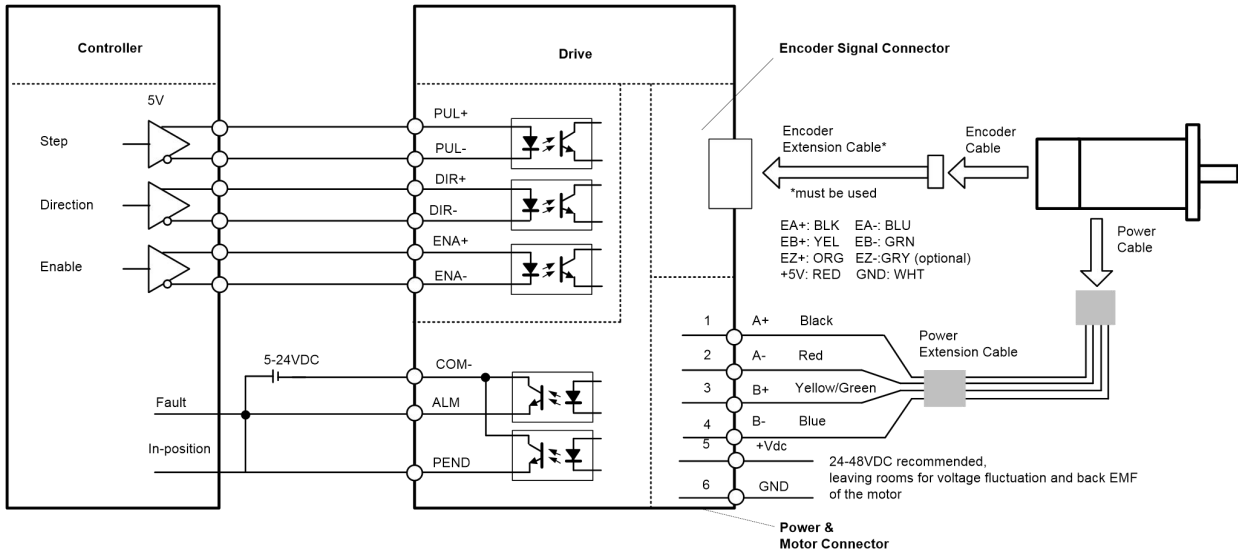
Controller

5V

Step

Direction

Enable

5-24VDC

Fault

In-position

Drive

PUL+

PUL-

DIR+

DIR-

ENA+

ENA-

COM-

ALM

PEND

Encoder Signal Connector

Encoder Extension Cable*

*must be used

Encoder Cable

EA+: BLK EA-: BLU
EB+: YEL EB-: GRN
EZ+: ORG EZ-:GRY (optional)
+5V: RED GND: WHT

Power Cable

1 A+ Black

2 A- Red

3 B+ Yellow/Green

4 B- Blue

5 +Vdc

6 GND

Power Extension Cable

24-48VDC recommended, leaving rooms for voltage fluctuation and back EMF of the motor

Power & Motor Connector